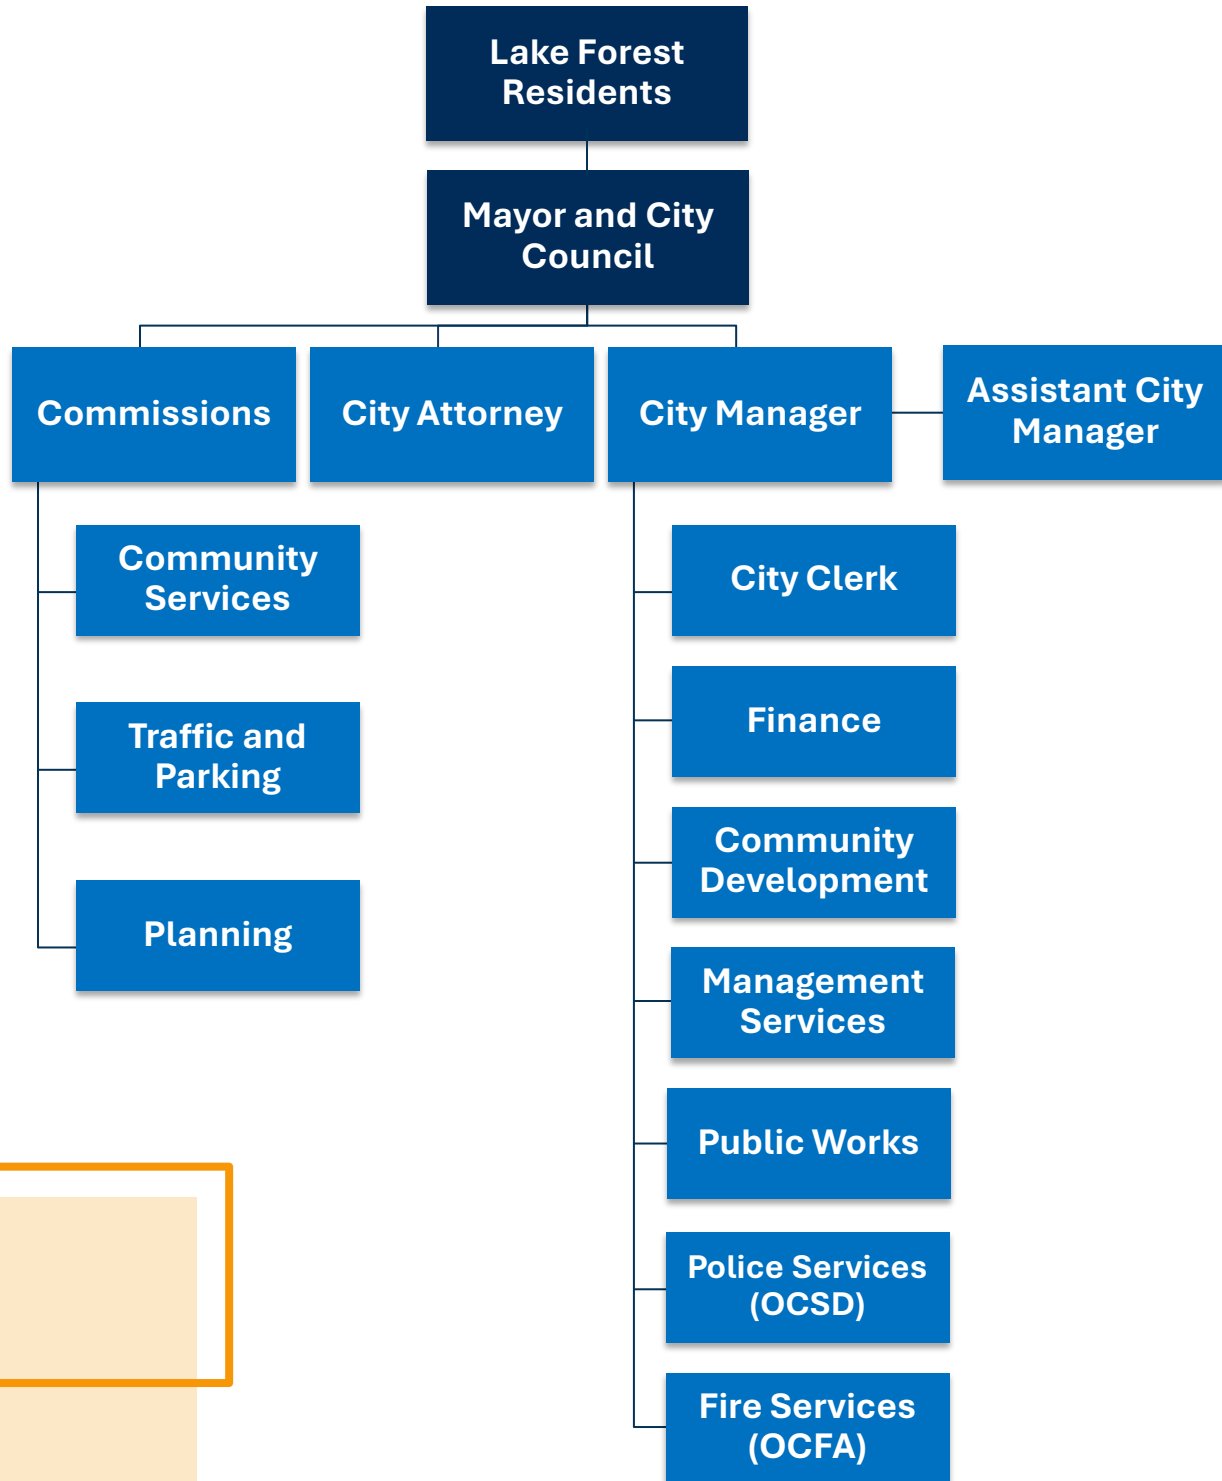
Lake Forest Residents

Mayor and City Council

Commissions

City Attorney

City Manager

Assistant City Manager

Community Services

Traffic and Parking

Planning

City Clerk

Finance

Community Development

Management Services

Public Works

Police Services (OCSD)

Fire Services (OCFA)